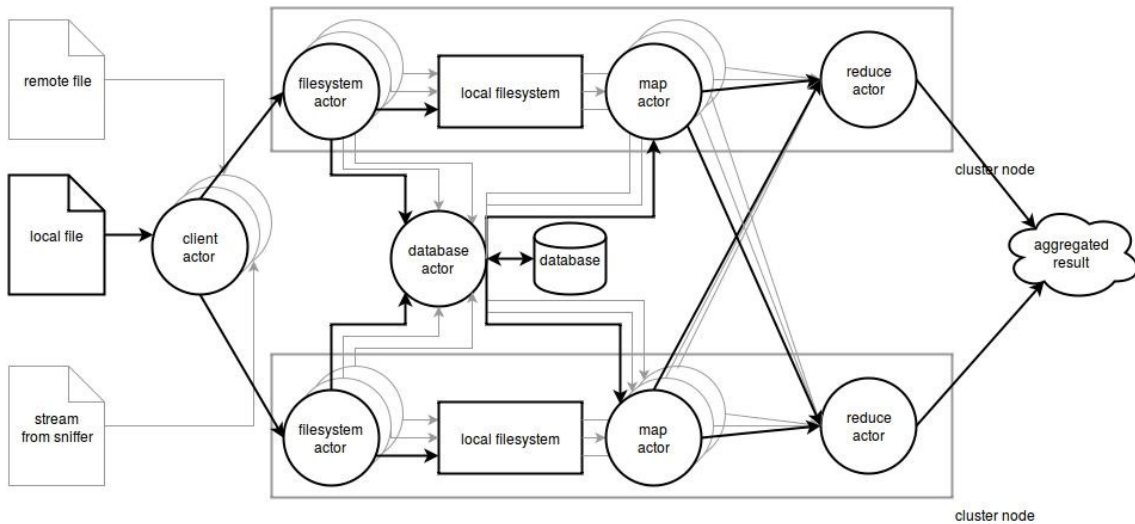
remote file

local file

stream from sniffer

client actor

filesystem actor

local filesystem

map actor

reduce actor

cluster node

database actor

database

aggregated result

filesystem actor

local filesystem

map actor

reduce actor

cluster node